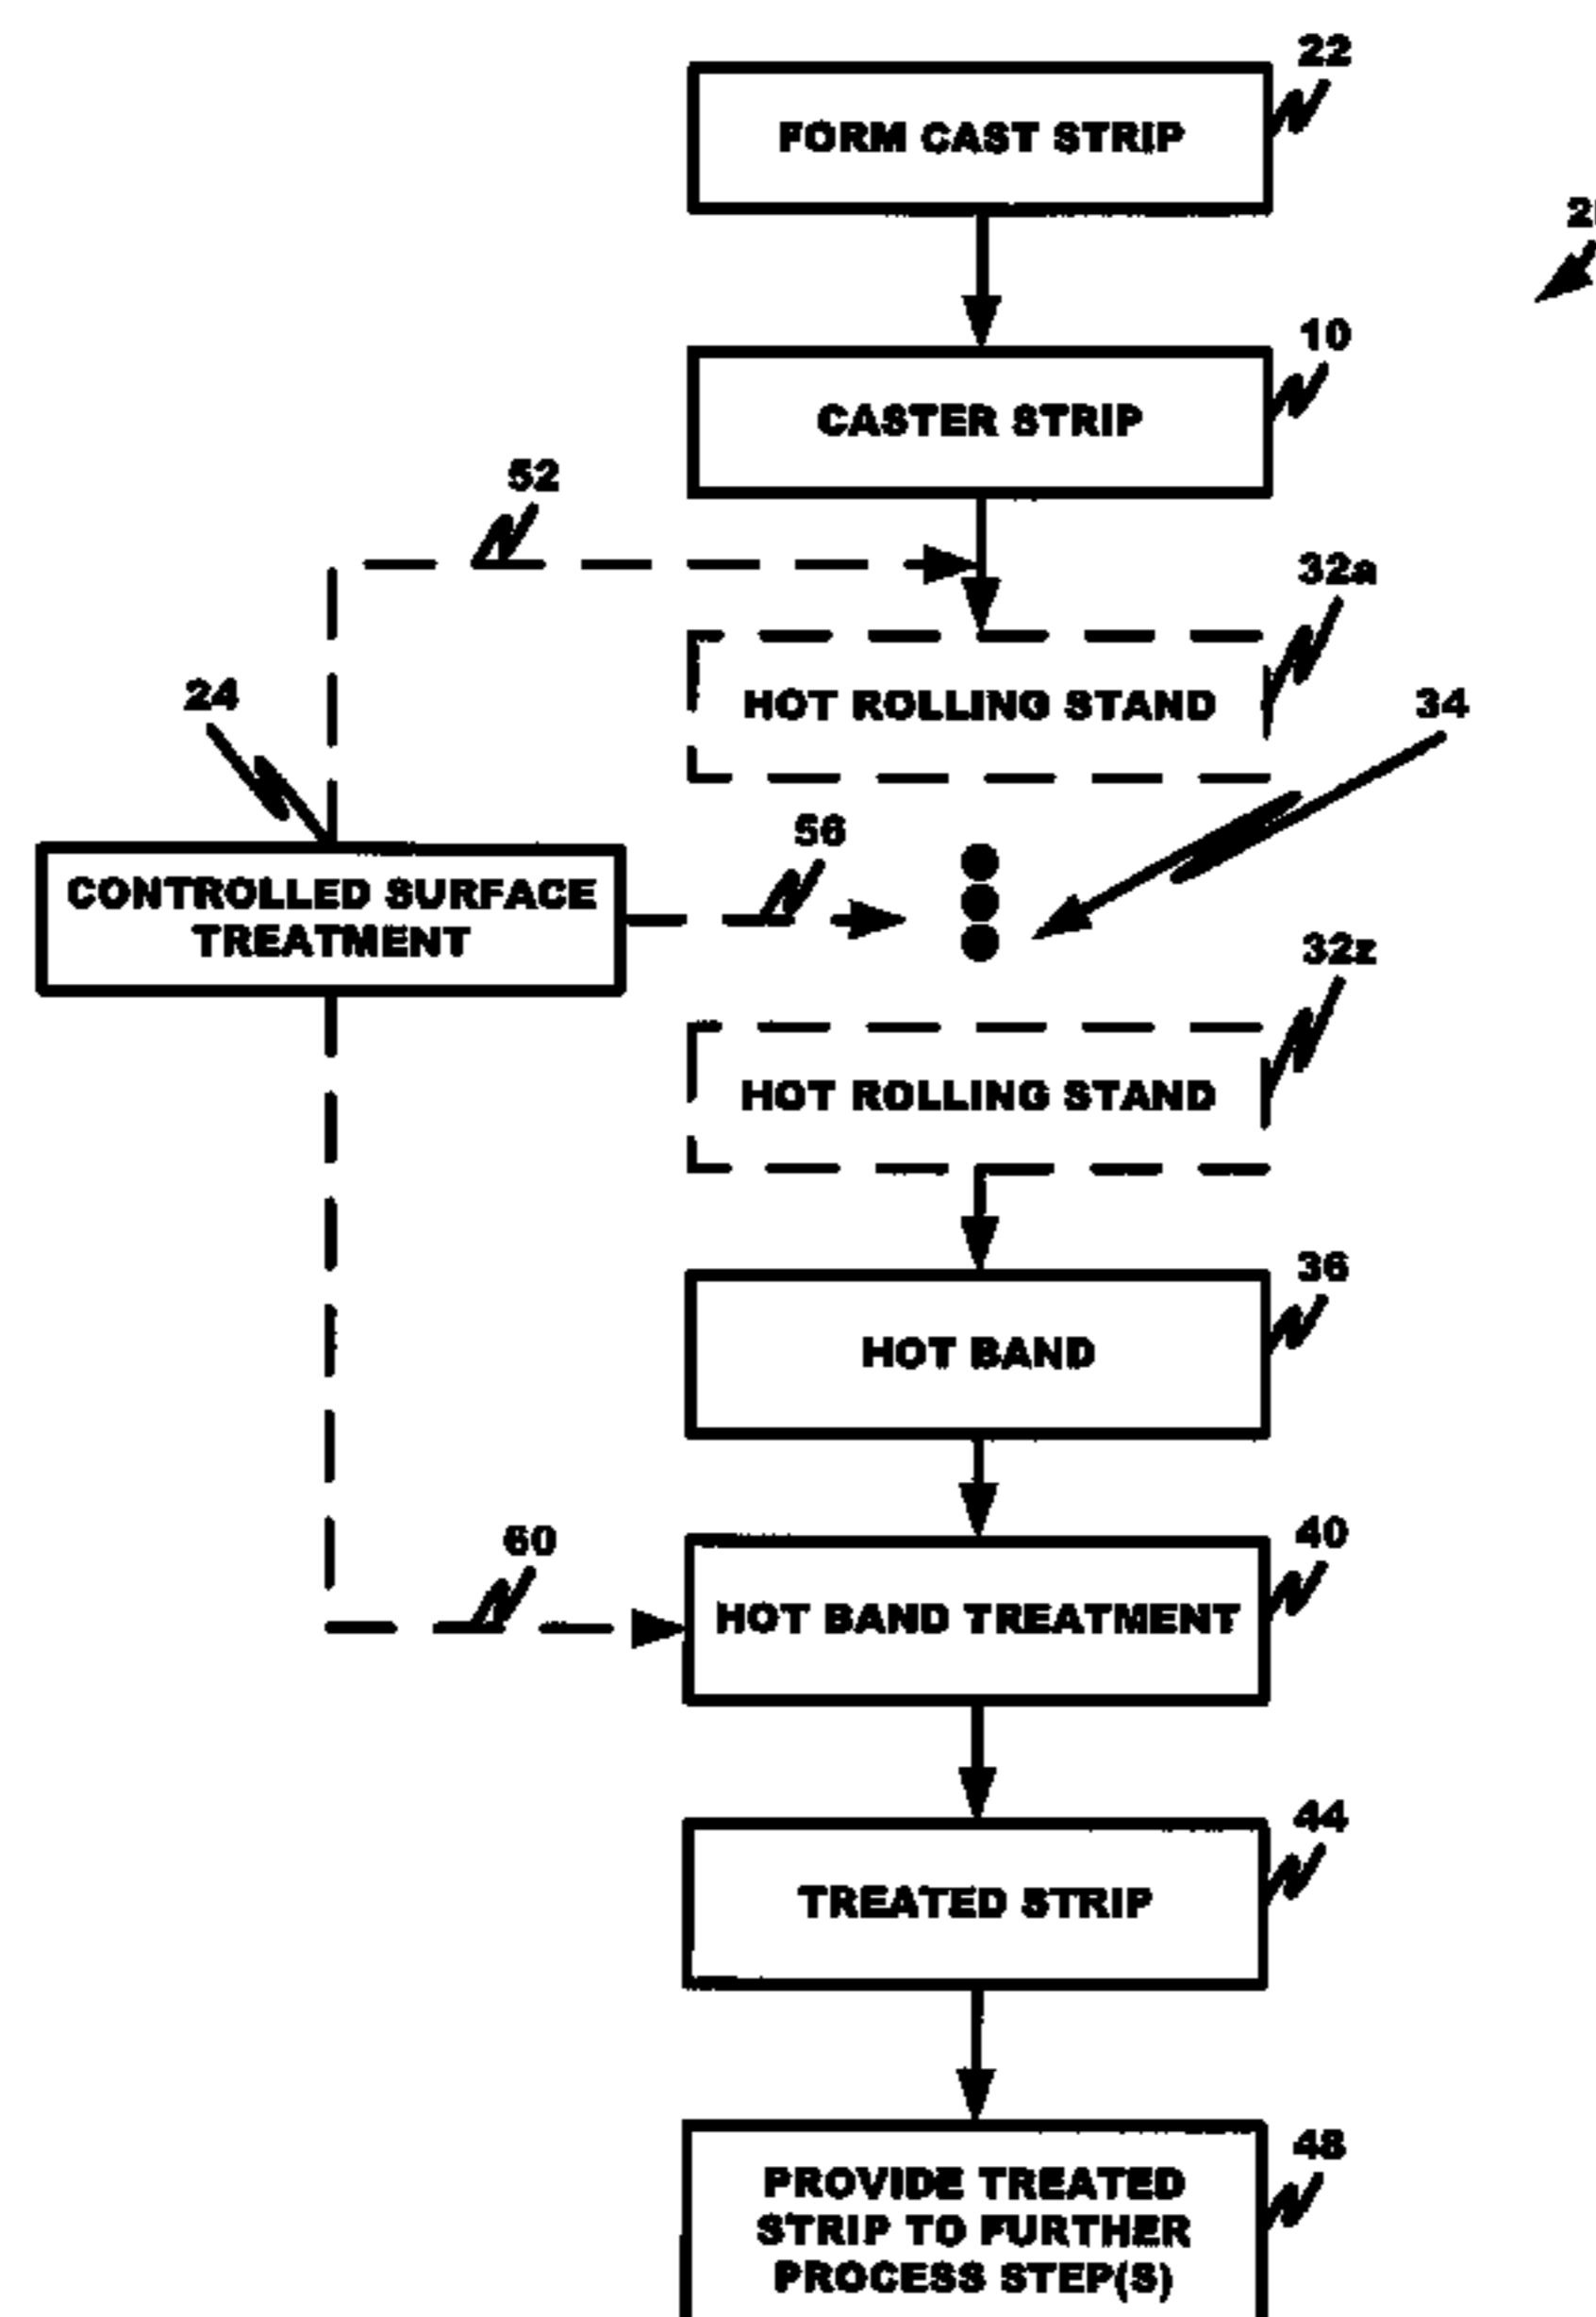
22
FORM CAST STRIP

2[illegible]

10
CASTER STRIP

52

32a
HOT ROLLING STAND

24

34

56
CONTROLLED SURFACE TREATMENT

32z
HOT ROLLING STAND

36
HOT BAND

60
40
HOT BAND TREATMENT

44
TREATED STRIP

48
PROVIDE TREATED STRIP TO FURTHER PROCESS STEP(S)